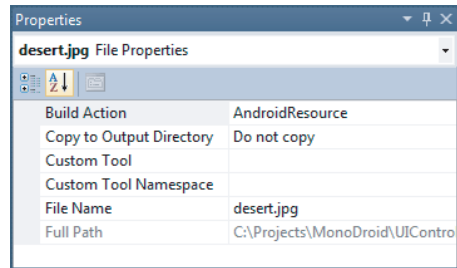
Properties

desert.jpg File Properties

| | |
|---|---|
| Build Action | AndroidResource |
| Copy to Output Directory | Do not copy |
| Custom Tool | |
| Custom Tool Namespace | |
| File Name | desert.jpg |
| Full Path | C:\Projects\MonoDroid\UIContro |